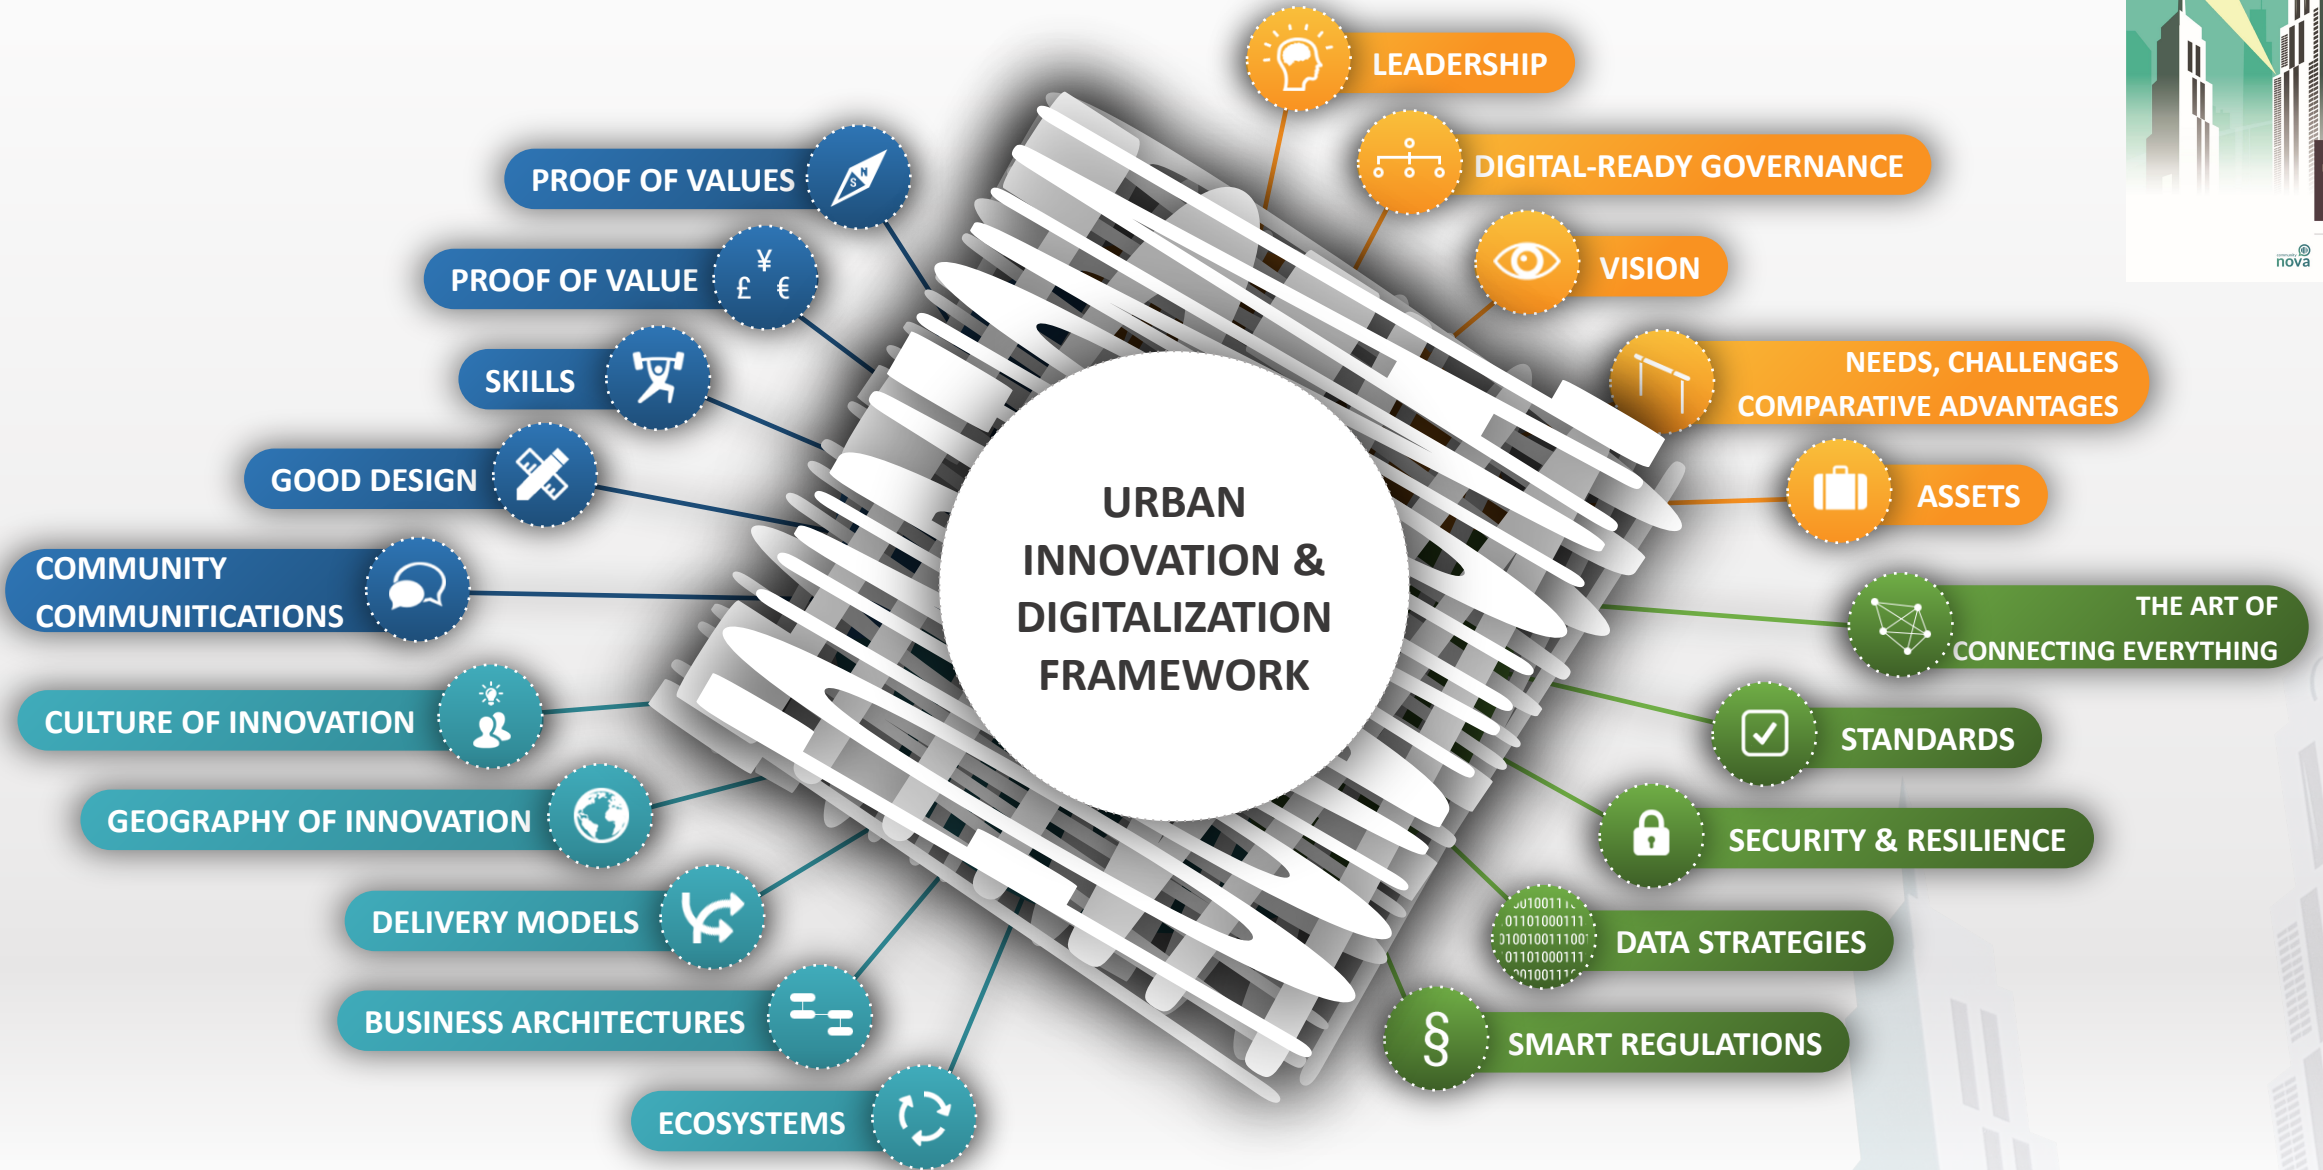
LEADERSHIP

DIGITAL-READY GOVERNANCE

VISION

NEEDS, CHALLENGES COMPARATIVE ADVANTAGES

ASSETS

THE ART OF CONNECTING EVERYTHING

STANDARDS

SECURITY & RESILIENCE

DATA STRATEGIES

SMART REGULATIONS

PROOF OF VALUES

PROOF OF VALUE

SKILLS

GOOD DESIGN

COMMUNITY COMMUNITICATIONS

CULTURE OF INNOVATION

GEOGRAPHY OF INNOVATION

DELIVERY MODELS

BUSINESS ARCHITECTURES

ECOSYSTEMS

URBAN INNOVATION & DIGITALIZATION FRAMEWORK

nova